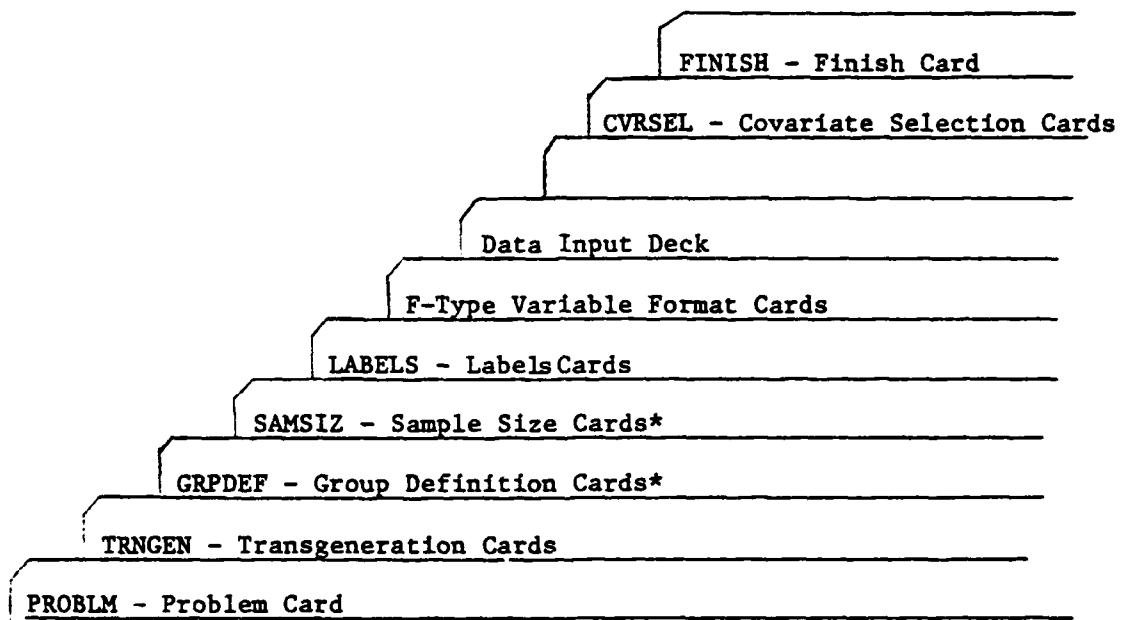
FINISH - Finish Card

CVRSEL - Covariate Selection Cards

Data Input Deck

F-Type Variable Format Cards

LABELS - Labels Cards

SAMSIZ - Sample Size Cards*

GRPDEF - Group Definition Cards*

TRNGEN - Transgeneration Cards

PROBLM - Problem Card